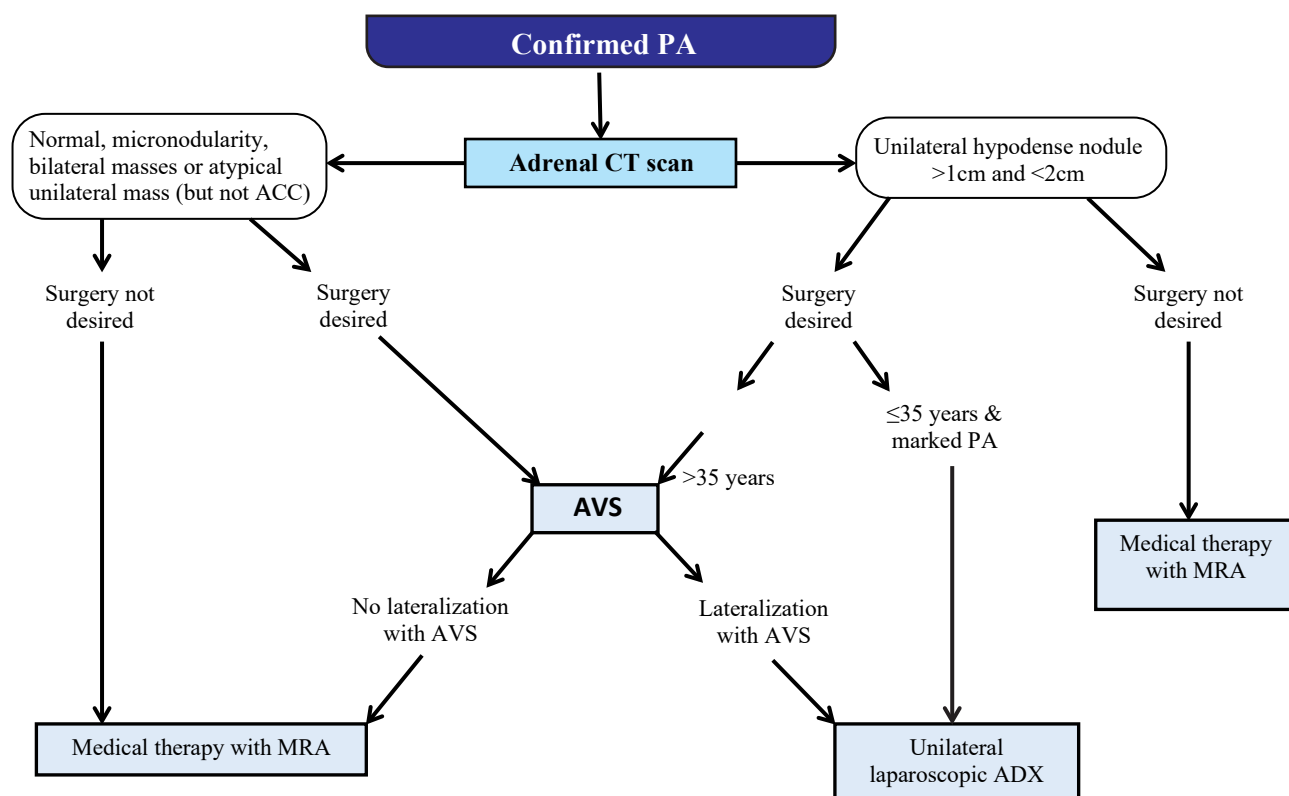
Confirmed PA

Adrenal CT scan

Normal, micronodularity, bilateral masses or atypical unilateral mass (but not ACC)

Unilateral hypodense nodule >1cm and <2cm

Surgery not desired

Surgery desired

Surgery desired

Surgery not desired

$\leq$35 years & marked PA

>35 years

AVS

Medical therapy with MRA

No lateralization with AVS

Lateralization with AVS

Medical therapy with MRA

Unilateral laparoscopic ADX